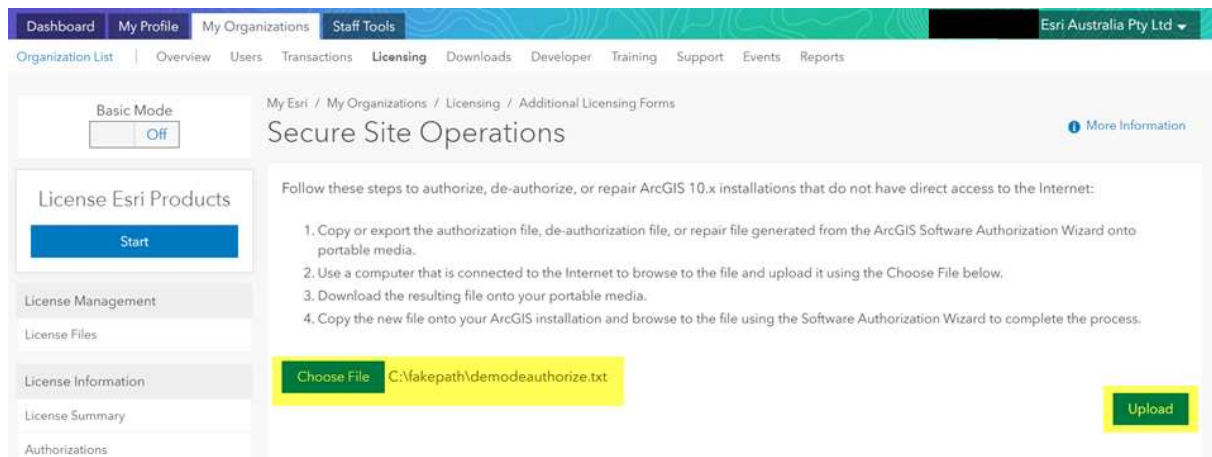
Dashboard My Profile My Organizations Staff Tools Esri Australia Pty Ltd

Organization List | Overview Users Transactions Licensing Downloads Developer Training Support Events Reports

Basic Mode
Off

License Esri Products
Start

License Management
License Files

License Information
License Summary
Authorizations

My Esri / My Organizations / Licensing / Additional Licensing Forms

Secure Site Operations

More Information

Follow these steps to authorize, de-authorize, or repair ArcGIS 10.x installations that do not have direct access to the Internet:

1. Copy or export the authorization file, de-authorization file, or repair file generated from the ArcGIS Software Authorization Wizard onto portable media.
2. Use a computer that is connected to the Internet to browse to the file and upload it using the Choose File below.
3. Download the resulting file onto your portable media.
4. Copy the new file onto your ArcGIS installation and browse to the file using the Software Authorization Wizard to complete the process.

Choose File C:\fakepath\demodeauthorize.txt

Upload